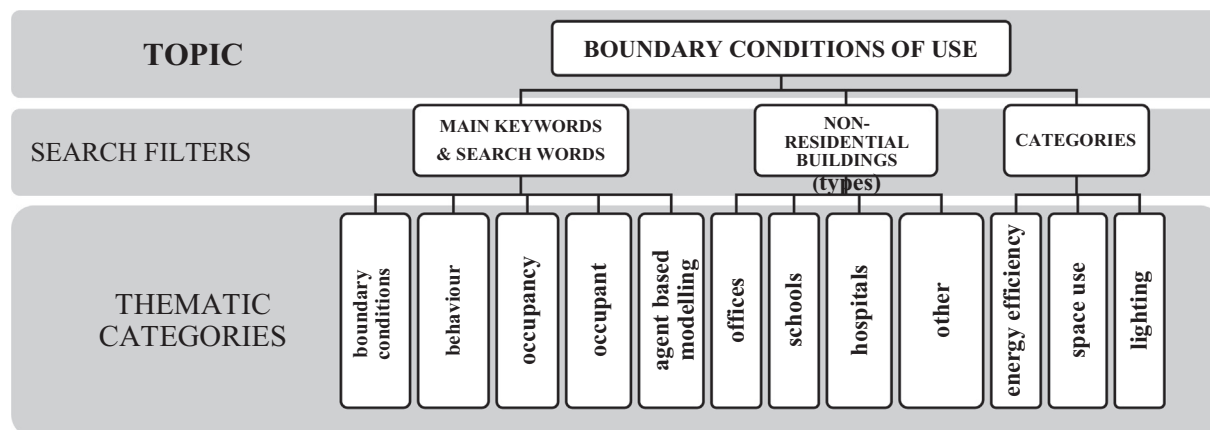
TOPIC

BOUNDARY CONDITIONS OF USE

SEARCH FILTERS

MAIN KEYWORDS & SEARCH WORDS

NON-RESIDENTIAL BUILDINGS (types)

CATEGORIES

THEMATIC CATEGORIES

boundary conditions

behaviour

occupancy

occupant

agent based modelling

offices

schools

hospitals

other

energy efficiency

space use

lighting